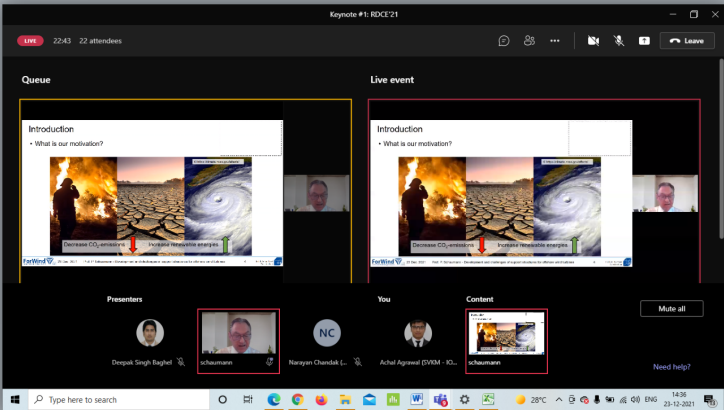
Keynote #1: RDCE'21

LIVE 22:43 22 attendees

Leave

Queue

Introduction
• What is our motivation?

Decrease $CO_2$-emissions
Increase renewable energies

ForWind
23. Dec. 2021

Live event

Introduction
• What is our motivation?

Decrease $CO_2$-emissions
Increase renewable energies

ForWind
23. Dec. 2021

Presenters

Deepak Singh Baghel
schaumann
NC
Narayan Chandak (...

You

Achal Agrawal (SVKM - IO...

Content

schaumann

Mute all

Need help?

Type here to search

28°C
ENG
14:36
23-12-2021